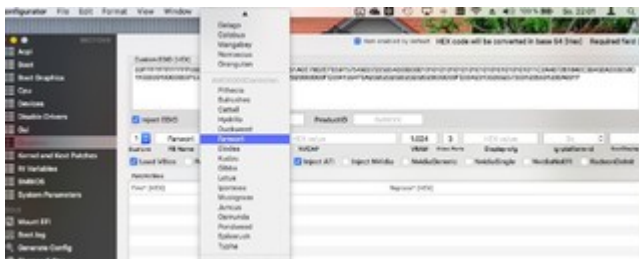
nfigurator File Edit Format View Window

Gelago
Colobus
Mangabey
Nomascus
Orangutan

Pithecia
Baboon
Cattail
Hydrilla
Duckweed
Fanwort
Elodea
Kudzu
Gibba
Lotus
Ipomoea
Muscgrove
Juncus
Gemunda
Pondweed
Spikerush
Typha

Acpi
Boot
Boot Graphics
Cpu
Devices
Disable Drivers
Gui
Kernel and Kext Patches
Rt Variables
SMBIOS
System Parameters
Mount EFI
Boot.log
Generate Config

Inject EDID
Load VBios
Inject ATI
Inject NVidia
NvidiaGeneric
NvidiaSingle
NvidiaNoEFI
RadeonDeInit

HEX code will be converted in base 64 (Hex)

1.024
3